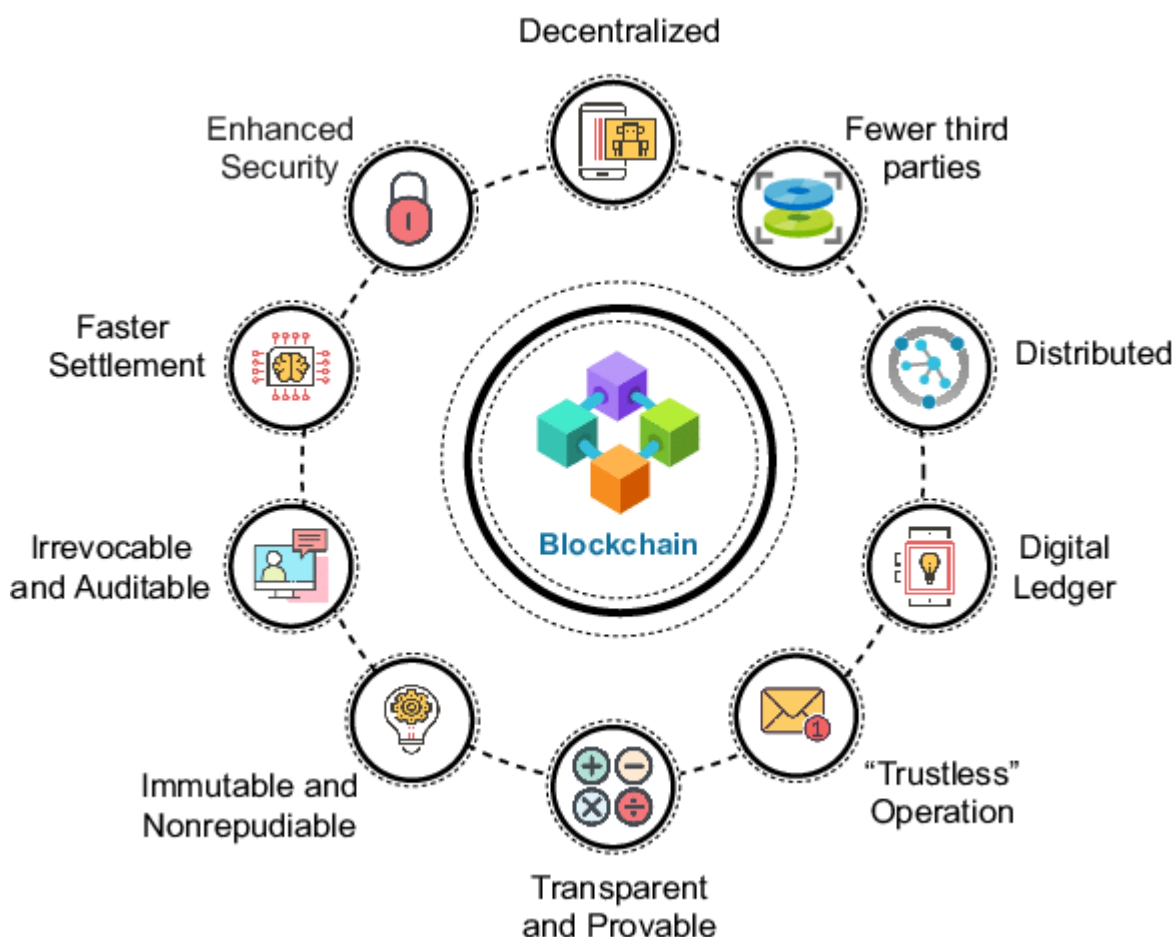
Decentralized

Fewer third parties

Distributed

Digital Ledger

"Trustless" Operation

Transparent and Provable

Immutable and Nonrepudiable

Irrevocable and Auditable

Faster Settlement

Enhanced Security

Blockchain

1